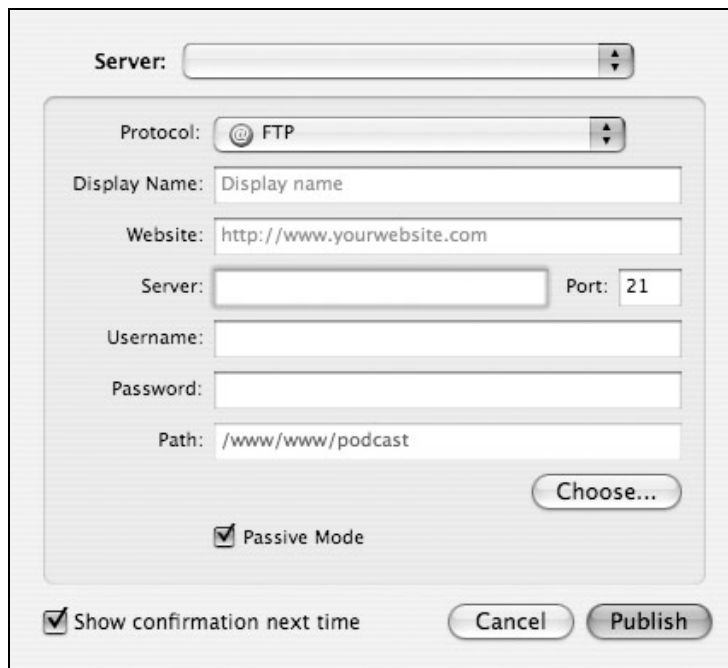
Server:

Protocol: @ FTP

Display Name: Display name

Website: http://www.yourwebsite.com

Server:

Port: 21

Username:

Password:

Path: /www/www/podcast

Choose...

Passive Mode

Show confirmation next time

Cancel

Publish